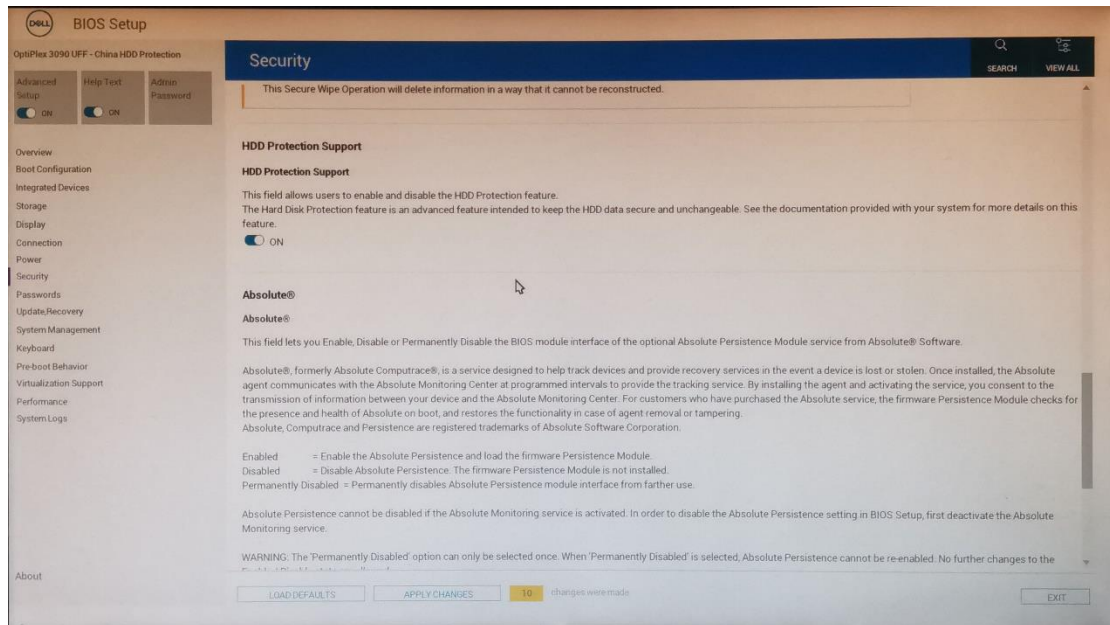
DELL BIOS Setup

OptiPlex 3090 UFF - China HDD Protection

Advanced Setup
ON

Help Text
ON

Admin Password

Overview
Boot Configuration
Integrated Devices
Storage
Display
Connection
Power
Security
Passwords
Update,Recovery
System Management
Keyboard
Pre-boot Behavior
Virtualization Support
Performance
System Logs

About

Security

SEARCH
VIEW ALL

This Secure Wipe Operation will delete information in a way that it cannot be reconstructed.

HDD Protection Support

HDD Protection Support

This field allows users to enable and disable the HDD Protection feature.
The Hard Disk Protection feature is an advanced feature intended to keep the HDD data secure and unchangeable. See the documentation provided with your system for more details on this feature.

ON

Absolute®

Absolute®

This field lets you Enable, Disable or Permanently Disable the BIOS module interface of the optional Absolute Persistence Module service from Absolute® Software.

Absolute®, formerly Absolute Computrace®, is a service designed to help track devices and provide recovery services in the event a device is lost or stolen. Once installed, the Absolute agent communicates with the Absolute Monitoring Center at programmed intervals to provide the tracking service. By installing the agent and activating the service, you consent to the transmission of information between your device and the Absolute Monitoring Center. For customers who have purchased the Absolute service, the firmware Persistence Module checks for the presence and health of Absolute on boot, and restores the functionality in case of agent removal or tampering.
Absolute, Computrace and Persistence are registered trademarks of Absolute Software Corporation.

Enabled = Enable the Absolute Persistence and load the firmware Persistence Module.
Disabled = Disable Absolute Persistence. The firmware Persistence Module is not installed.
Permanently Disabled = Permanently disables Absolute Persistence module interface from farther use.

Absolute Persistence cannot be disabled if the Absolute Monitoring service is activated. In order to disable the Absolute Persistence setting in BIOS Setup, first deactivate the Absolute Monitoring service.

WARNING: The 'Permanently Disabled' option can only be selected once. When 'Permanently Disabled' is selected, Absolute Persistence cannot be re-enabled. No further changes to the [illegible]

LOAD DEFAULTS
APPLY CHANGES
10 changes were made
EXIT